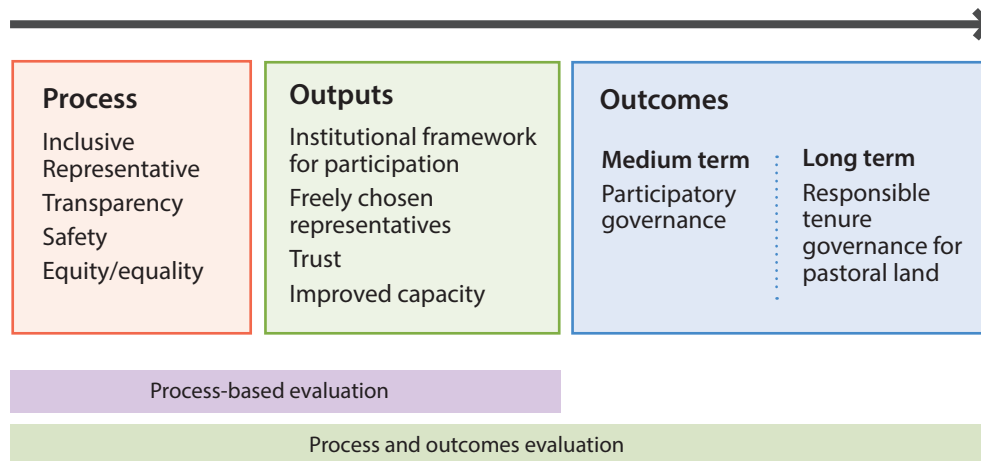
Process
Inclusive
Representative
Transparency
Safety
Equity/equality

Outputs
Institutional framework for participation
Freely chosen representatives
Trust
Improved capacity

Outcomes
Medium term
Participatory governance

Long term
Responsible tenure governance for pastoral land

Process-based evaluation

Process and outcomes evaluation